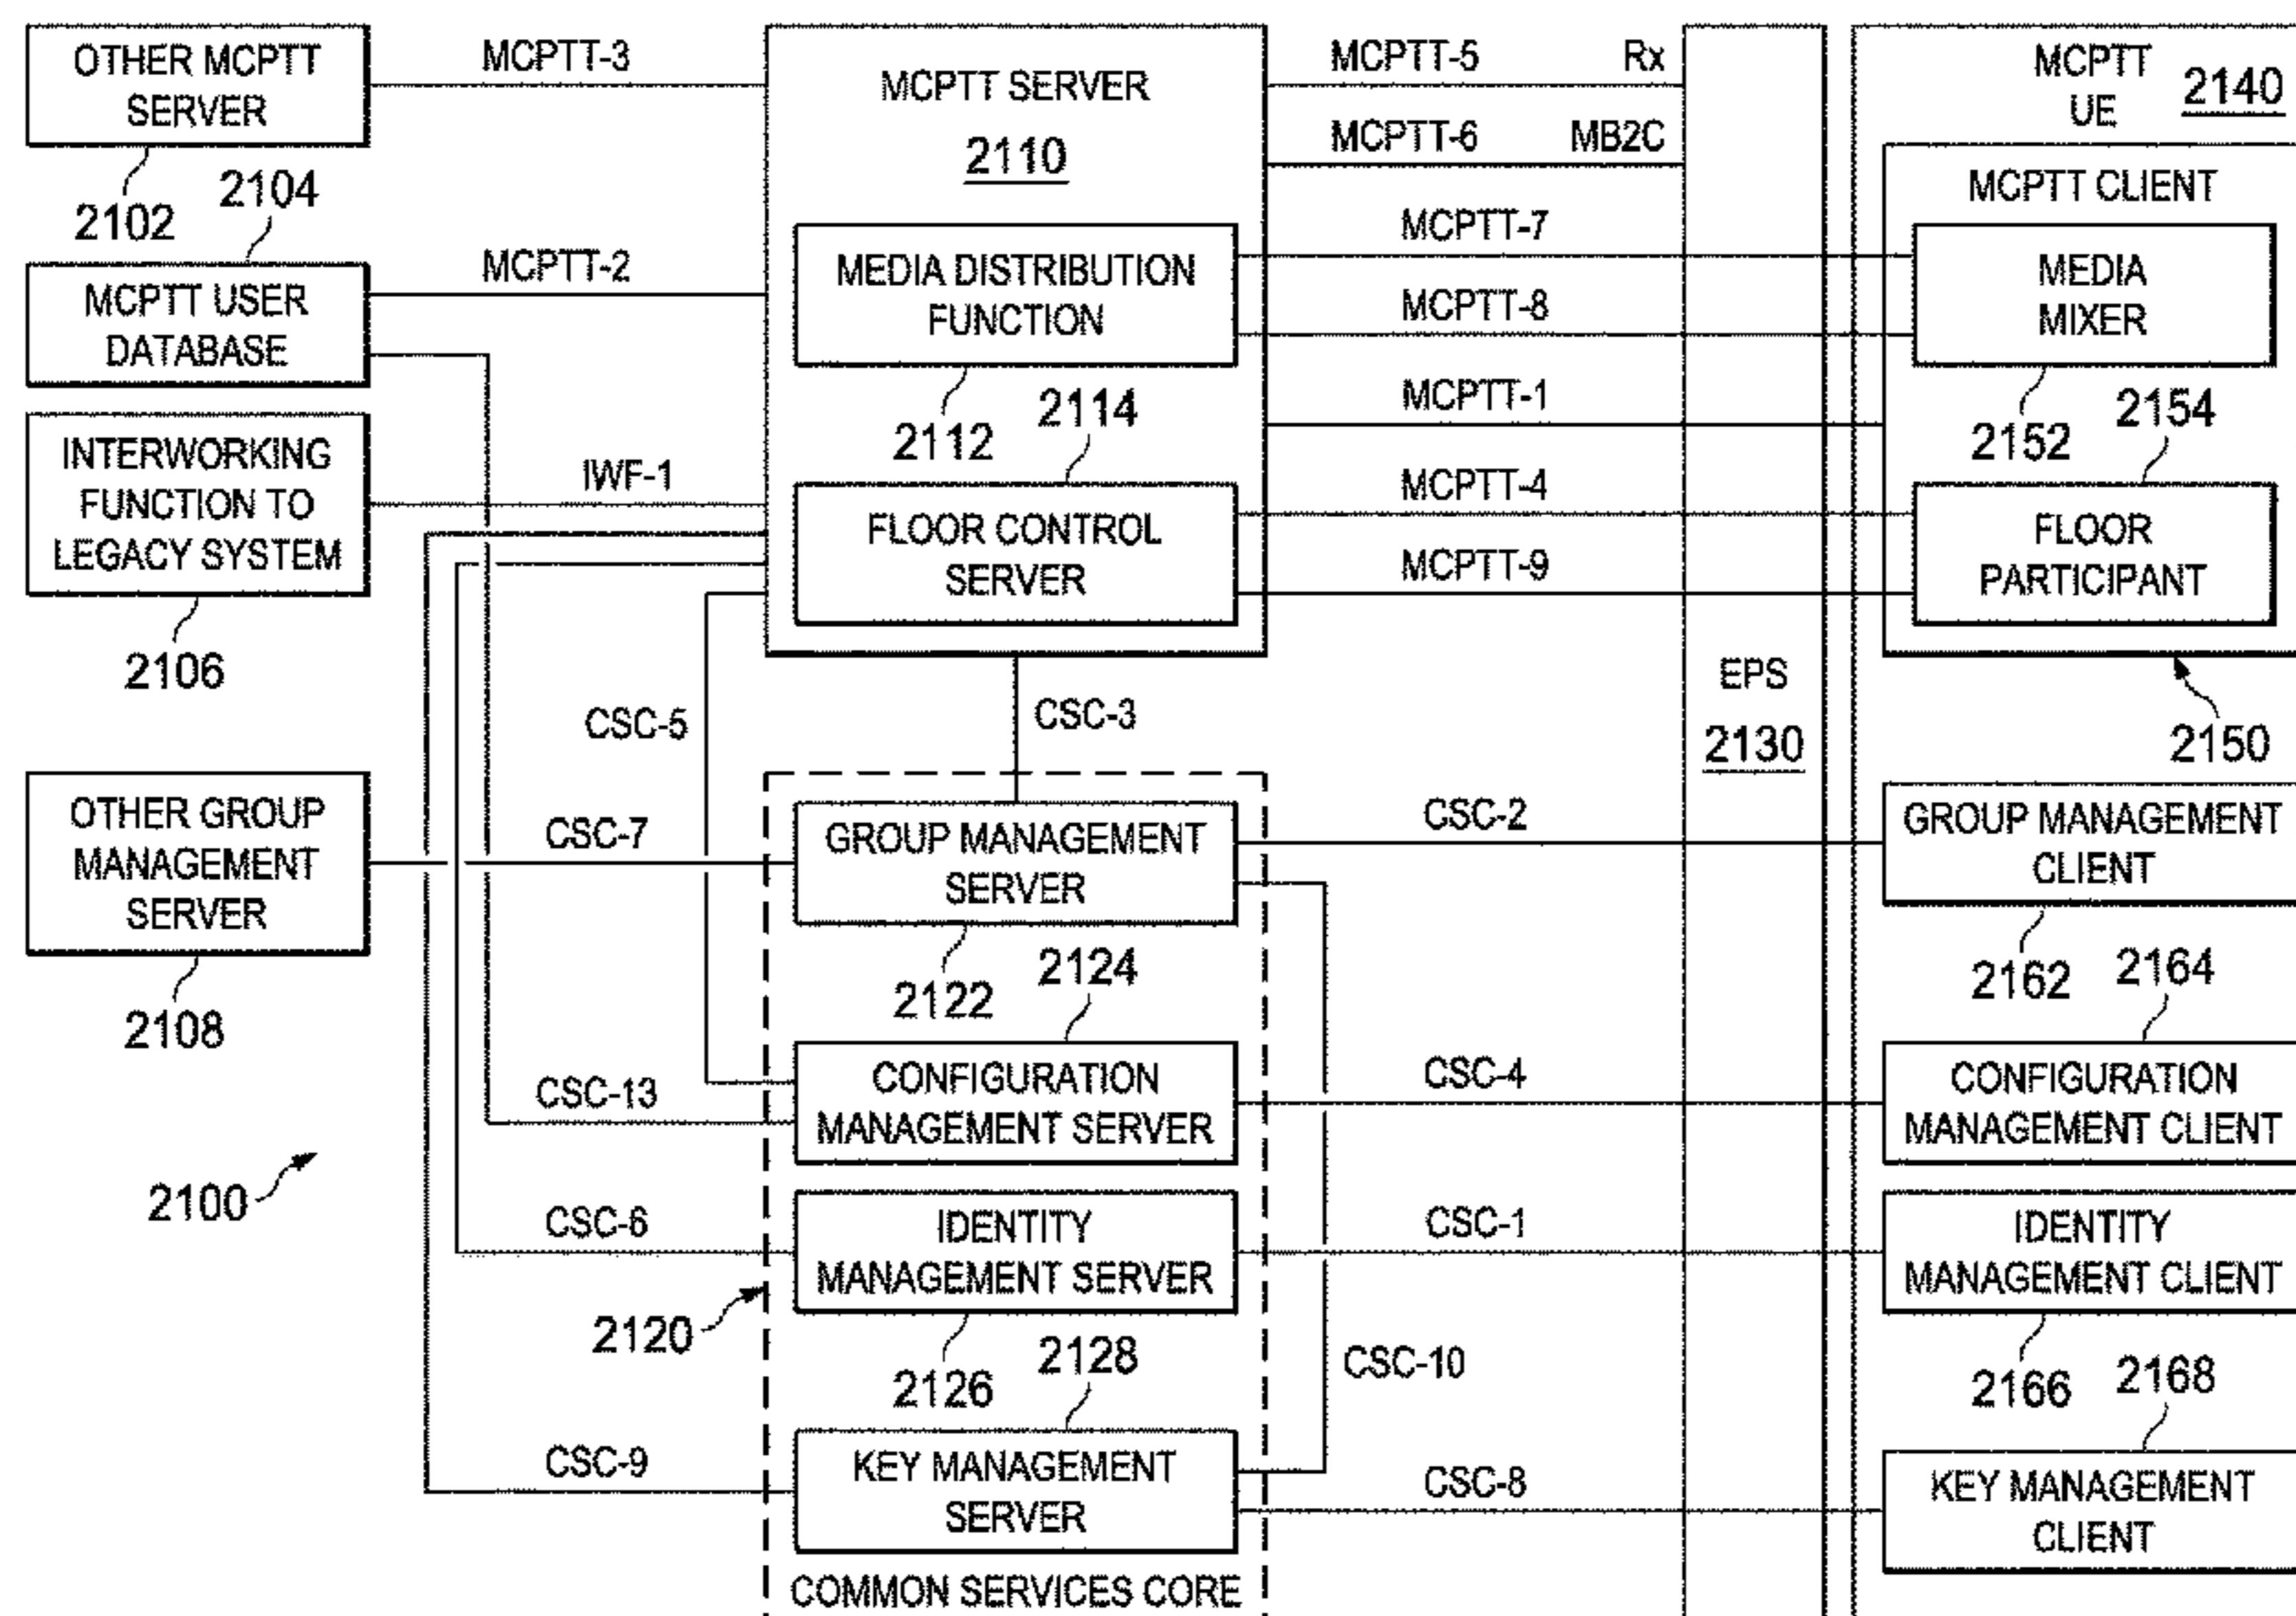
OTHER MCPTT SERVER
2102
2104
MCPTT USER DATABASE
INTERWORKING FUNCTION TO LEGACY SYSTEM
2106
OTHER GROUP MANAGEMENT SERVER
2108
2100
MCPTT-3
MCPTT-2
IWF-1
CSC-5
CSC-7
CSC-13
CSC-6
CSC-9
MCPTT SERVER
2110
MEDIA DISTRIBUTION FUNCTION
2112
2114
FLOOR CONTROL SERVER
CSC-3
GROUP MANAGEMENT SERVER
2122
2124
CONFIGURATION MANAGEMENT SERVER
IDENTITY MANAGEMENT SERVER
2120
2126
2128
KEY MANAGEMENT SERVER
COMMON SERVICES CORE
MCPTT-5
Rx
MCPTT-6
MB2C
MCPTT-7
MCPTT-8
MCPTT-1
MCPTT-4
MCPTT-9
CSC-2
CSC-4
CSC-1
CSC-10
CSC-8
EPS
2130
MCPTT UE
2140
MCPTT CLIENT
MEDIA MIXER
2152
2154
FLOOR PARTICIPANT
2150
GROUP MANAGEMENT CLIENT
2162
2164
CONFIGURATION MANAGEMENT CLIENT
IDENTITY MANAGEMENT CLIENT
2166
2168
KEY MANAGEMENT CLIENT